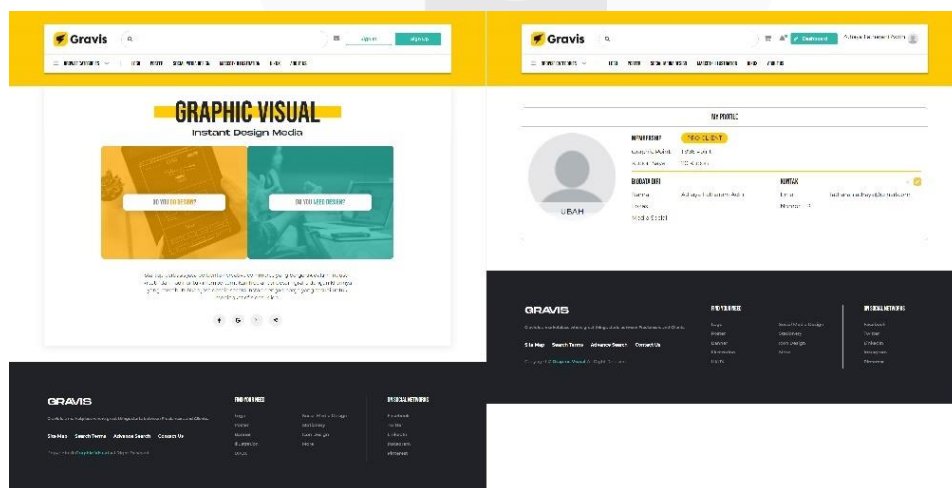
Gravis

Sign in

Sign up

GRAPHIC VISUAL

Instant Design Media

DO YOU DO DESIGN?

DO YOU NEED DESIGN?

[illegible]

GRAVIS

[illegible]

Site Map Search Terms Advance Search Contact Us

FIND YOUR NEED

Logo
Poster
Banner
Illustration
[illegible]

Social Media Design
Stationery
Icon Design
More

MY SOCIAL NETWORKS

Facebook
Twitter
LinkedIn
Instagram
Pinterest

Gravis

Dashboard

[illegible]

MY PROFILE

PRO CLIENT

UBAH

KONTAK

GRAVIS

Site Map Search Terms Advance Search Contact Us

FIND YOUR NEED

Logo
Poster
Banner
Illustration
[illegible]

Social Media Design
Stationery
Icon Design
More

MY SOCIAL NETWORKS

Facebook
Twitter
LinkedIn
Instagram
Pinterest